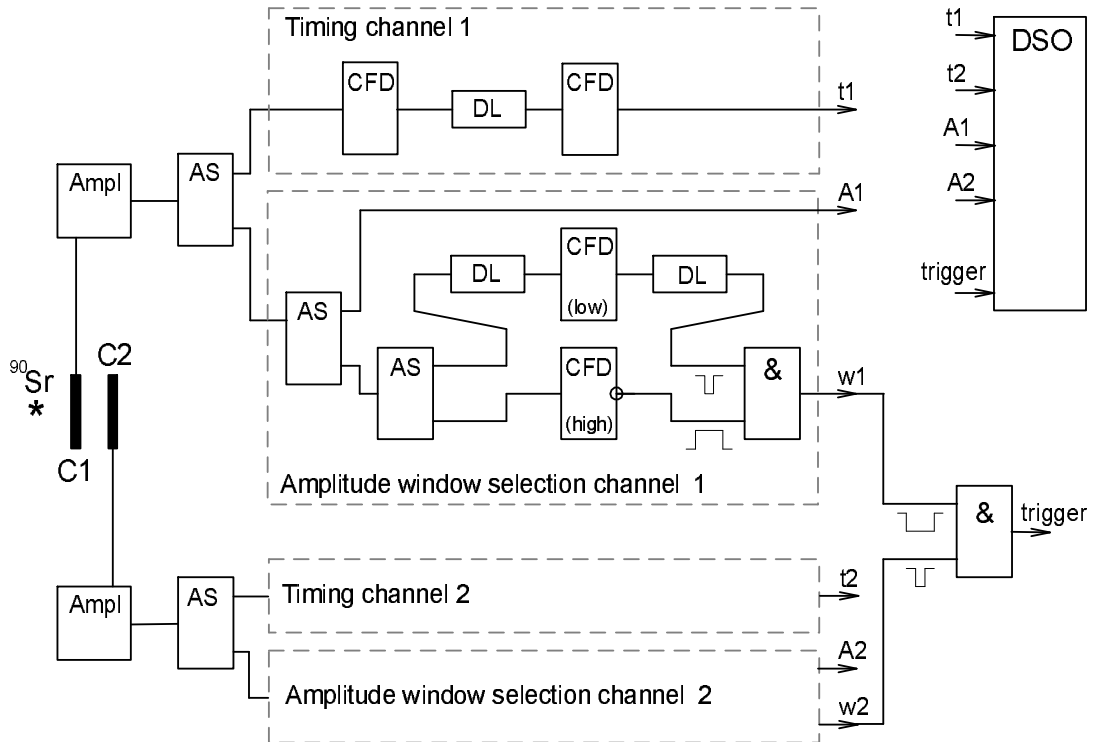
Timing channel 1

CFD

DL

CFD

t1

t1

DSO

t2

A1

A2

trigger

Ampl

AS

A1

CFD

DL

DL

(low)

AS

$^{90}Sr$

*

C2

AS

CFD

&

w1

(high)

C1

Amplitude window selection channel 1

&

trigger

Ampl

AS

Timing channel 2

t2

A2

Amplitude window selection channel 2

w2